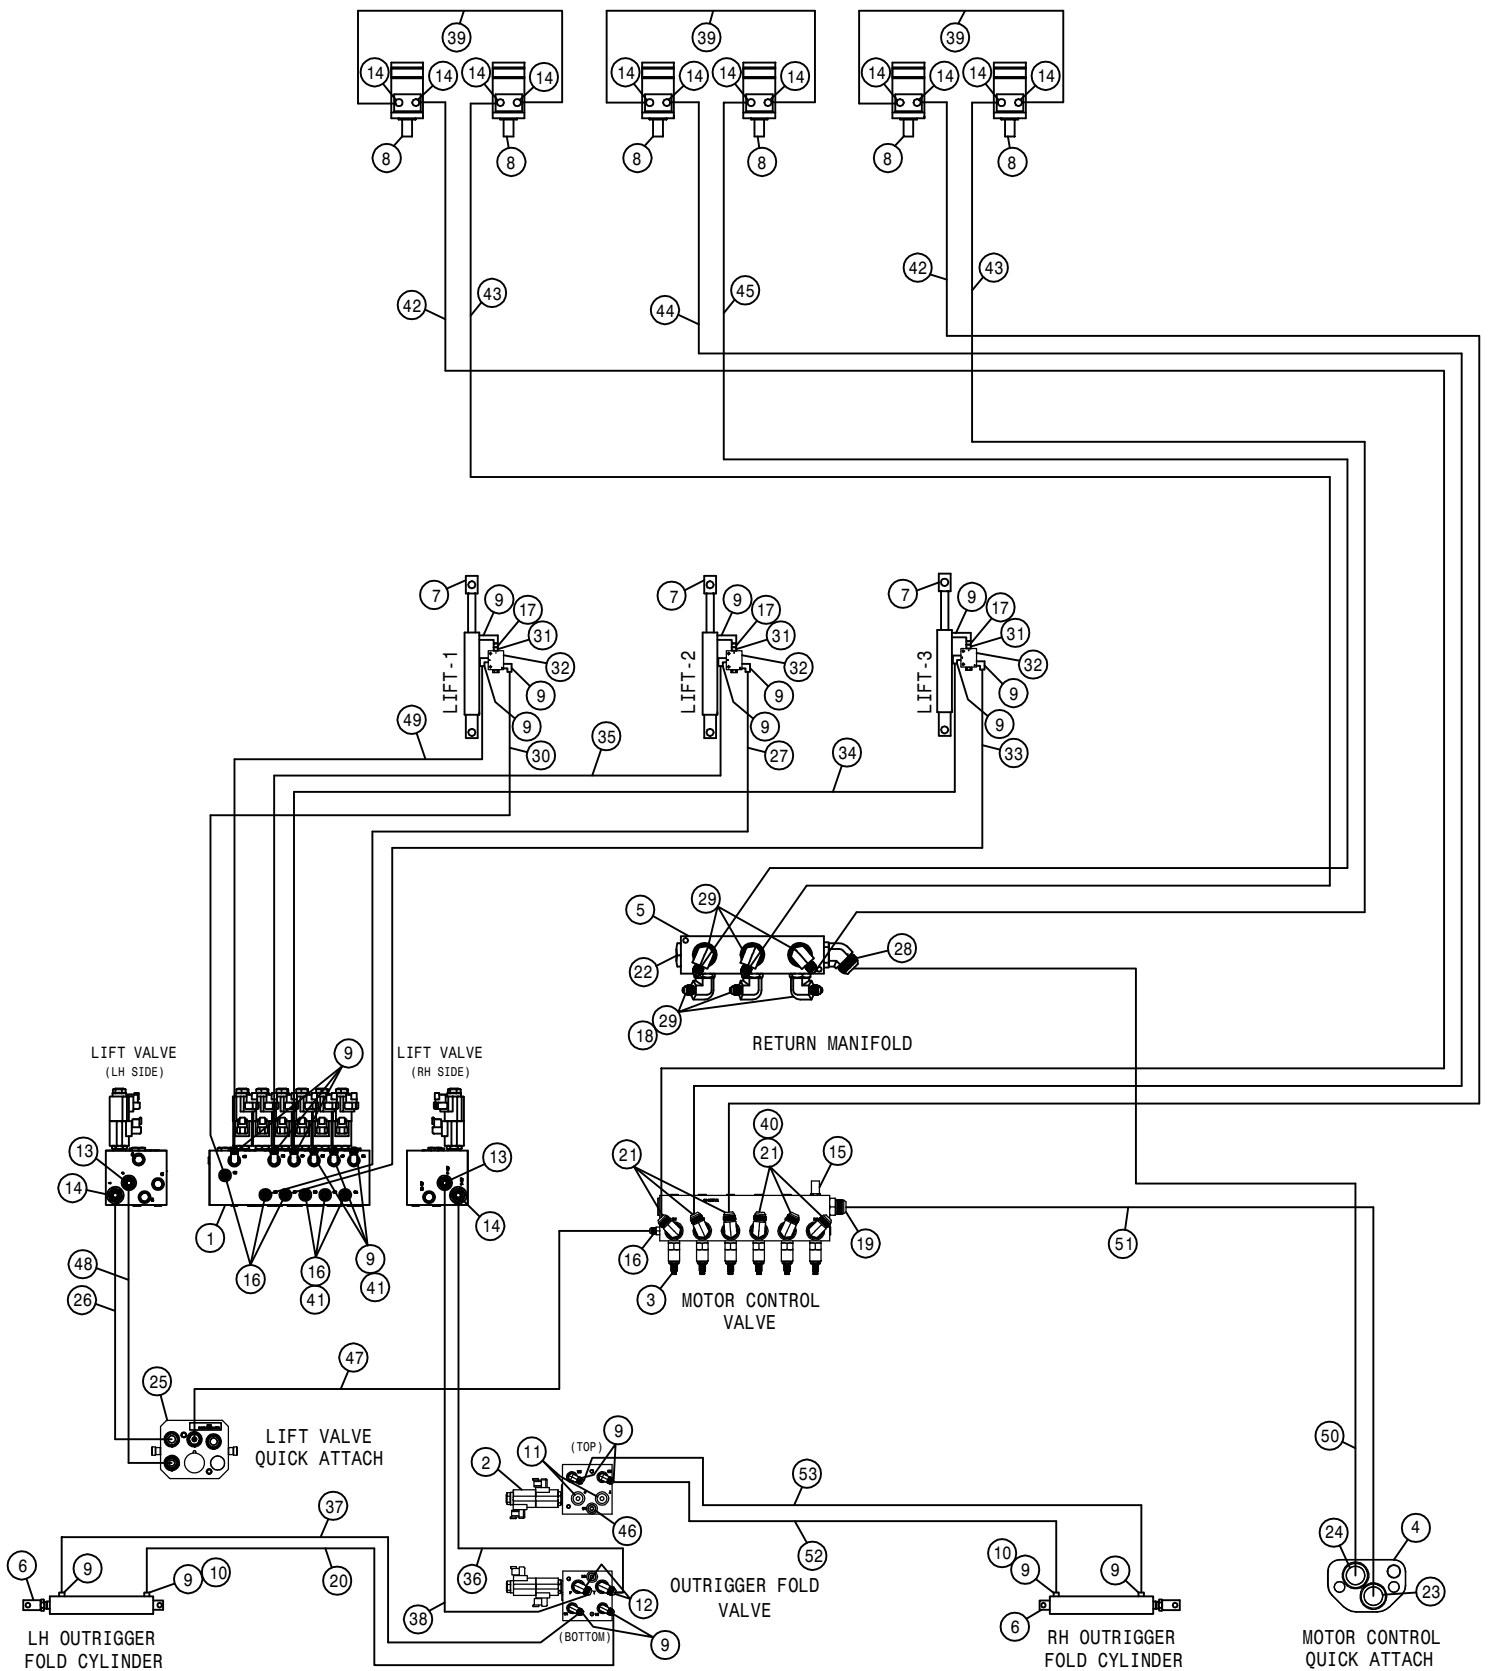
39
14 14 14 14
8 8
39
14 14 14 14
8 8
39
14 14 14 14
8 8
42 43
44 45
42 43
7 9 17 31 32 9 9
LIFT-1
7 9 17 31 32 9 9
LIFT-2
7 9 17 31 32 9 9
LIFT-3
49 30 35 27 34 33
5 29 28
22
18 29
RETURN MANIFOLD
LIFT VALVE (LH SIDE)
9
LIFT VALVE (RH SIDE)
13 14
1 16 16 41 9 41
13 14
40
21 21 15
16 19
3
MOTOR CONTROL VALVE
51
48 26
25
47
LIFT VALVE QUICK ATTACH
2 11 (TOP) 9
46
53
52
50
24 4 23
37
6 9 9 10 20
36
OUTRIGGER FOLD VALVE
12
38 (BOTTOM) 9
10 9 9
6
LH OUTRIGGER FOLD CYLINDER
RH OUTRIGGER FOLD CYLINDER
MOTOR CONTROL QUICK ATTACH